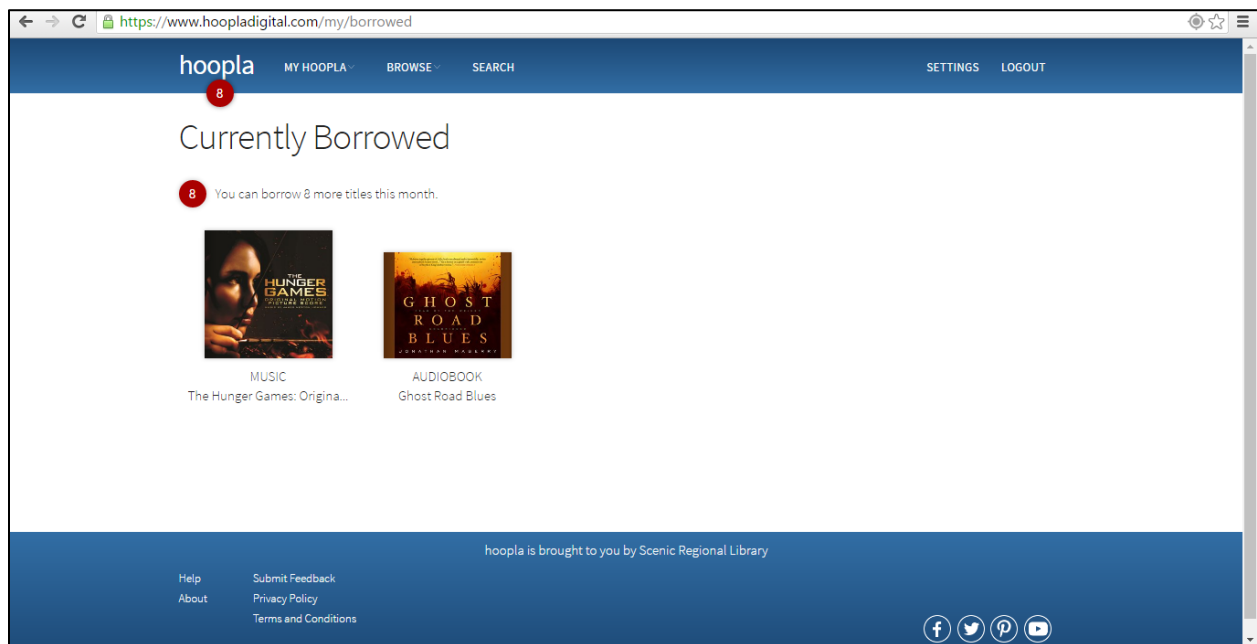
https://www.hoopladigital.com/my/borrowed

hoopla
8
MY HOOPLA
BROWSE
SEARCH
SETTINGS
LOGOUT

Currently Borrowed

8
You can borrow 8 more titles this month.

THE HUNGER GAMES
ORIGINAL MOTION PICTURE SCORE

MUSIC
The Hunger Games: Origina...

GHOST ROAD BLUES
JONATHAN MABERRY

AUDIOBOOK
Ghost Road Blues

hoopla is brought to you by Scenic Regional Library

Help
About
Submit Feedback
Privacy Policy
Terms and Conditions